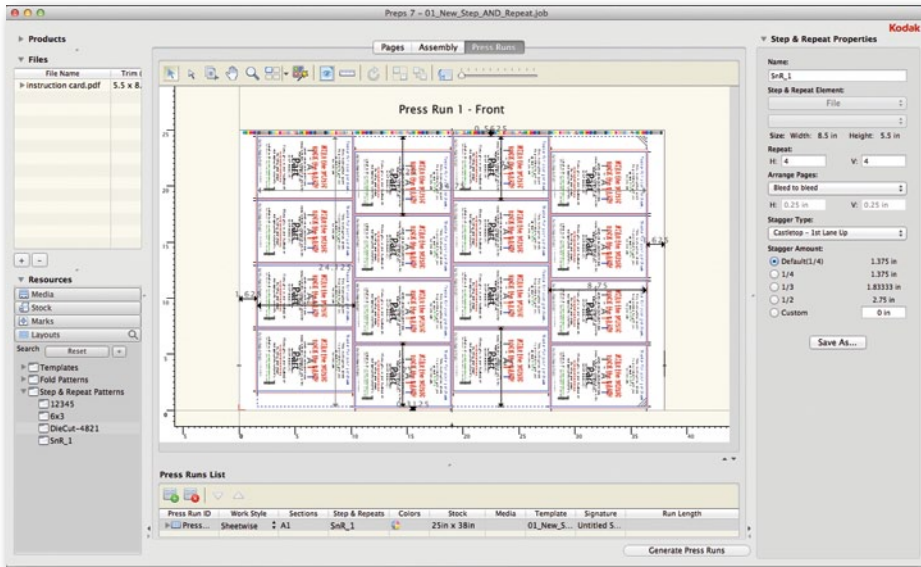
Preps 7 – 01_New_Step_AND_Repeat.job

Kodak

Products

Files

| File Name | Trim |
|---|---|
| instruction card.pdf | 5.5 x 8. |

+ -

Resources

Media
Stock
Marks
Layouts

Search Reset +

Templates
Fold Patterns
Step & Repeat Patterns
12345
6x3
DieCut-4821
SnR_1

Pages Assembly Press Runs

Press Run 1 - Front

Press Runs List

| Press Run ID | Work Style | Sections | Step & Repeats | Colors | Stock | Media | Template | Signature | Run Length |
|---|---|---|---|---|---|---|---|---|---|
| Press... | Sheetwise | A1 | SnR_1 | | 25in x 38in | | 01_New_S... | Untitled S... | |

Generate Press Runs

Step & Repeat Properties

Name:
SnR_1

Step & Repeat Element:
File

Size: Width: 8.5 in Height: 5.5 in

Repeat:
H: 4 V: 4

Arrange Pages:
Bleed to bleed

H: 0.25 in V: 0.25 in

Stagger Type:
Castletop - 1st Lane Up

Stagger Amount:
Default(1/4) 1.375 in
1/4 1.375 in
1/3 1.83333 in
1/2 2.75 in
Custom 0 in

Save As...